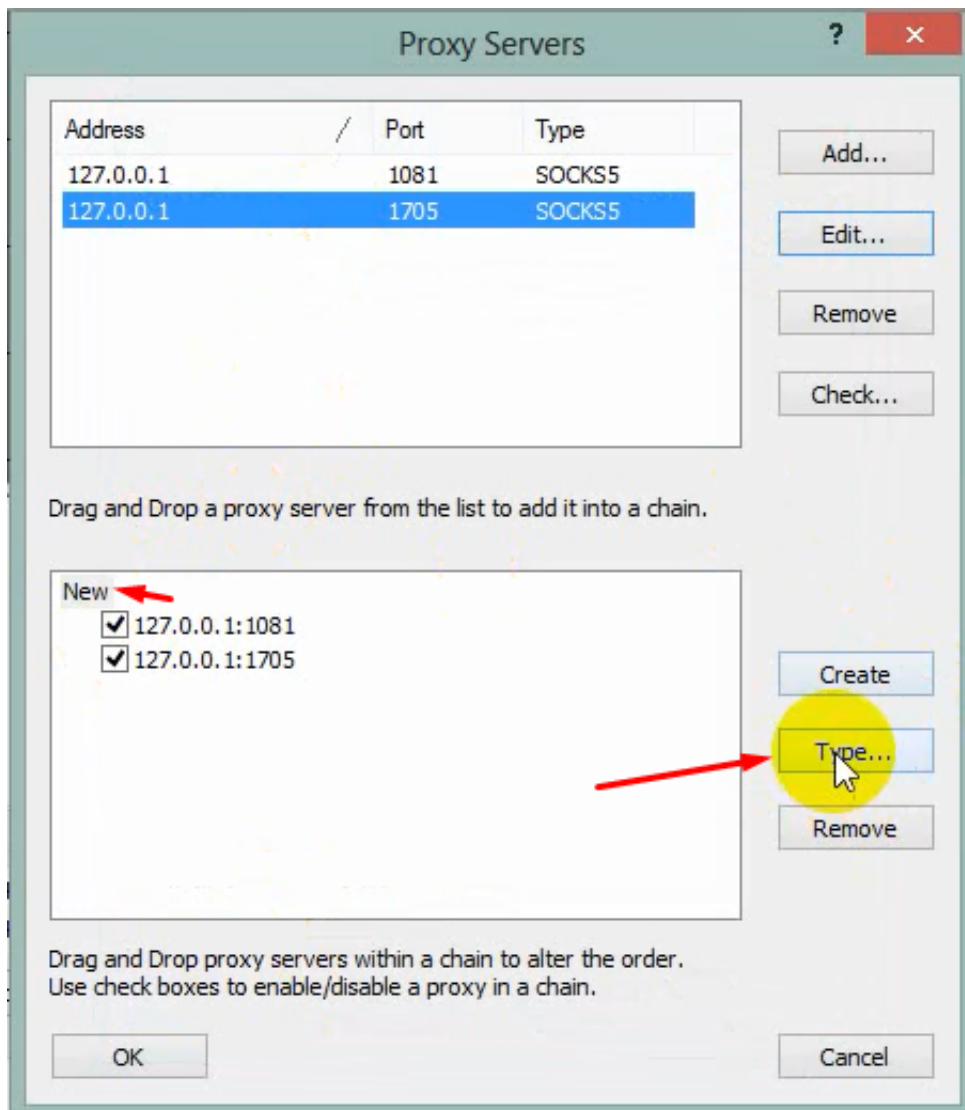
Proxy Servers

?

| Address | Port | Type |
|---|---|---|
| 127.0.0.1 | 1081 | SOCKS5 |
| 127.0.0.1 | 1705 | SOCKS5 |

Add...

Edit...

Remove

Check...

Drag and Drop a proxy server from the list to add it into a chain.

New
127.0.0.1:1081
127.0.0.1:1705

Create

Type...

Remove

Drag and Drop proxy servers within a chain to alter the order.
Use check boxes to enable/disable a proxy in a chain.

OK

Cancel